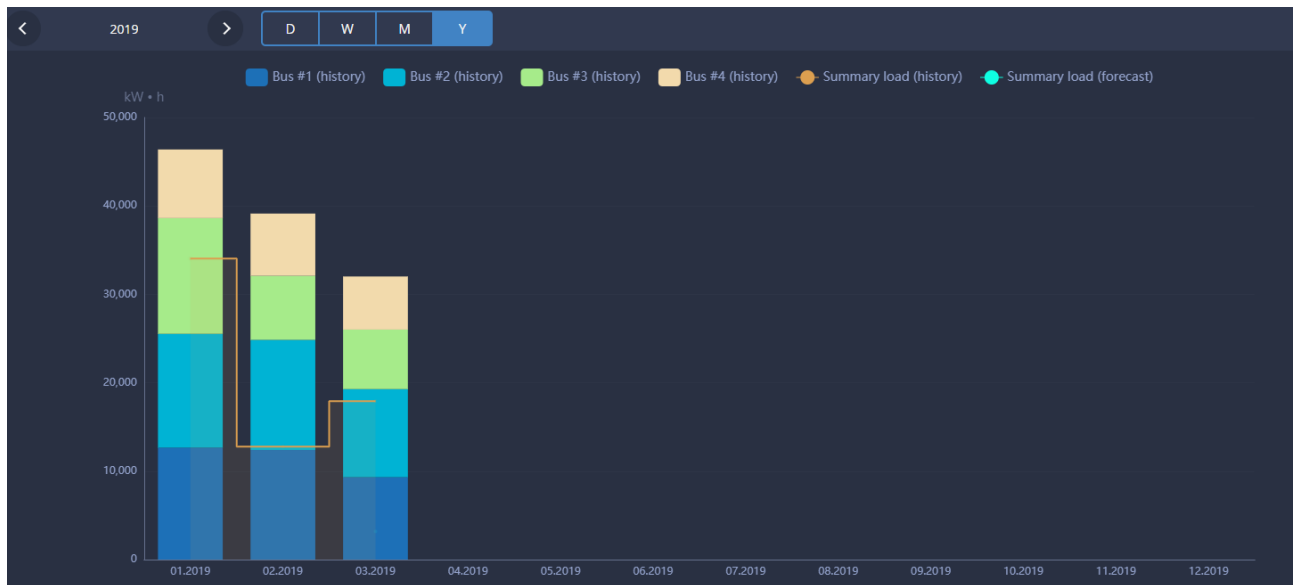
< 2019 > D W M Y

Bus #1 (history) Bus #2 (history) Bus #3 (history) Bus #4 (history) Summary load (history) Summary load (forecast)

kW • h

50,000
40,000
30,000
20,000
10,000
0

01.2019 02.2019 03.2019 04.2019 05.2019 06.2019 07.2019 08.2019 09.2019 10.2019 11.2019 12.2019